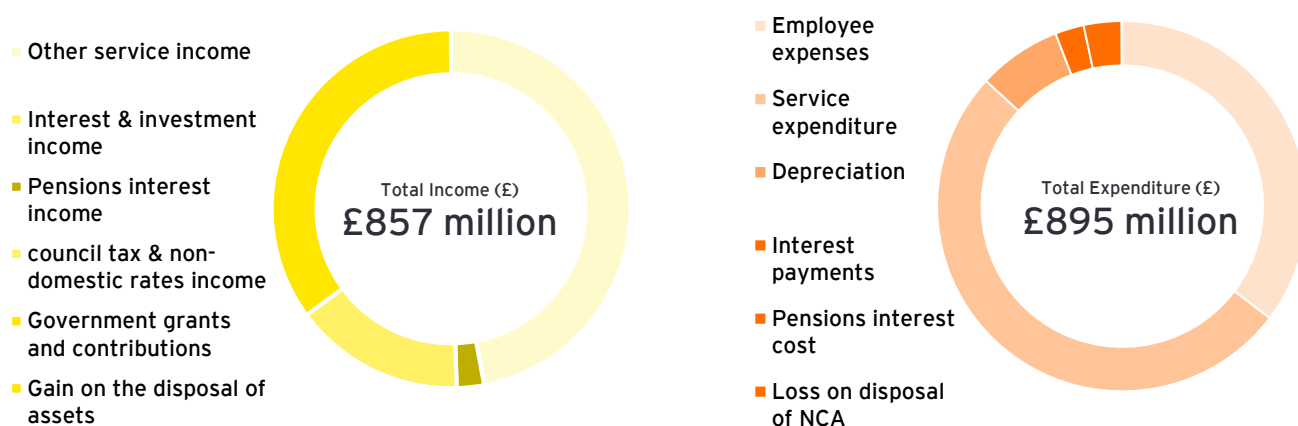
Other service income

Interest & investment income

Pensions interest income

council tax & non-domestic rates income

Government grants and contributions

Gain on the disposal of assets

Total Income (£)
£857 million

Employee expenses

Service expenditure

Depreciation

Interest payments

Pensions interest cost

Loss on disposal of NCA

Total Expenditure (£)
£895 million